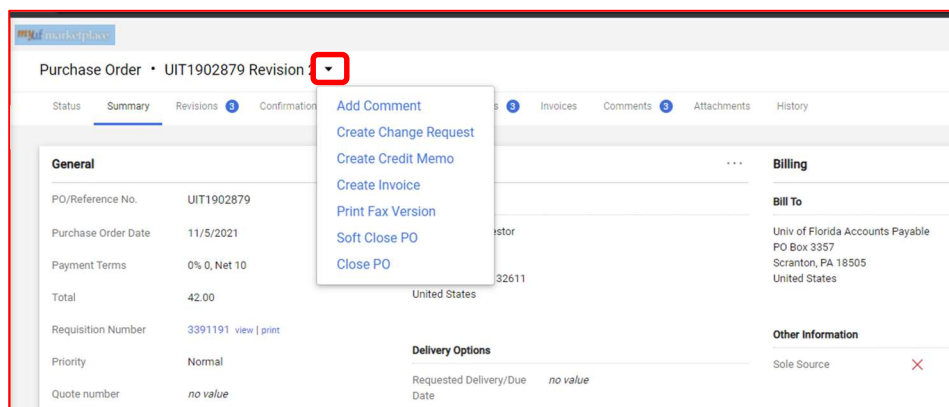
myufmarketplace

Purchase Order • UIT1902879 Revision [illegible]

Status Summary Revisions 3 Confirmation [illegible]s 3 Invoices Comments 3 Attachments History

Add Comment
Create Change Request
Create Credit Memo
Create Invoice
Print Fax Version
Soft Close PO
Close PO

General

PO/Reference No. UIT1902879

Purchase Order Date 11/5/2021

Payment Terms 0% 0, Net 10

Total 42.00

Requisition Number 3391191 view | print

Priority Normal

Quote number no value

...

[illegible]estor

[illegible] 32611
United States

Delivery Options

Requested Delivery/Due Date no value

Billing

Bill To

Univ of Florida Accounts Payable
PO Box 3357
Scranton, PA 18505
United States

Other Information

Sole Source ✕